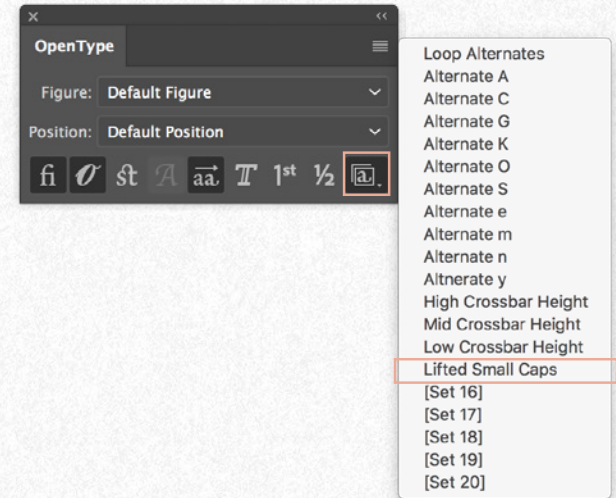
OpenType

Figure: Default Figure

Position: Default Position

fi $\mathscr{O}$ st A aa T 1st ½ a.

Loop Alternates
Alternate A
Alternate C
Alternate G
Alternate K
Alternate O
Alternate S
Alternate e
Alternate m
Alternate n
Altnerate y
High Crossbar Height
Mid Crossbar Height
Low Crossbar Height
Lifted Small Caps
[Set 16]
[Set 17]
[Set 18]
[Set 19]
[Set 20]